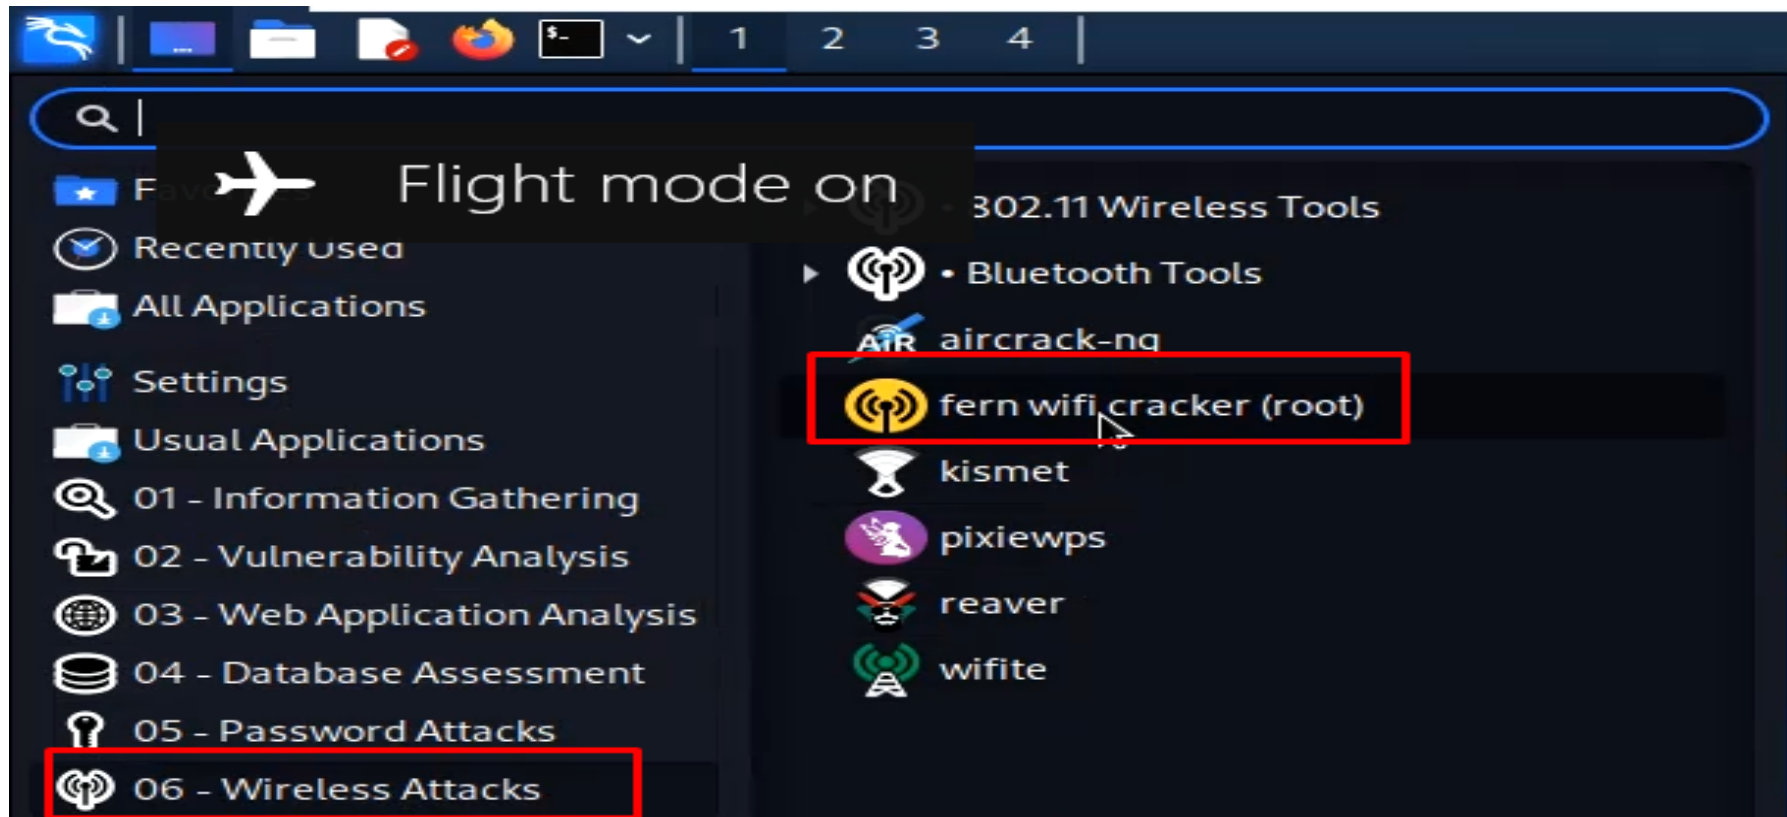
1 2 3 4

Flight mode on

F

Recently Used

All Applications

Settings

Usual Applications

01 - Information Gathering

02 - Vulnerability Analysis

03 - Web Application Analysis

04 - Database Assessment

05 - Password Attacks

06 - Wireless Attacks

802.11 Wireless Tools

• Bluetooth Tools

aircrack-ng

fern wifi cracker (root)

kismet

pixiewps

reaver

wifite